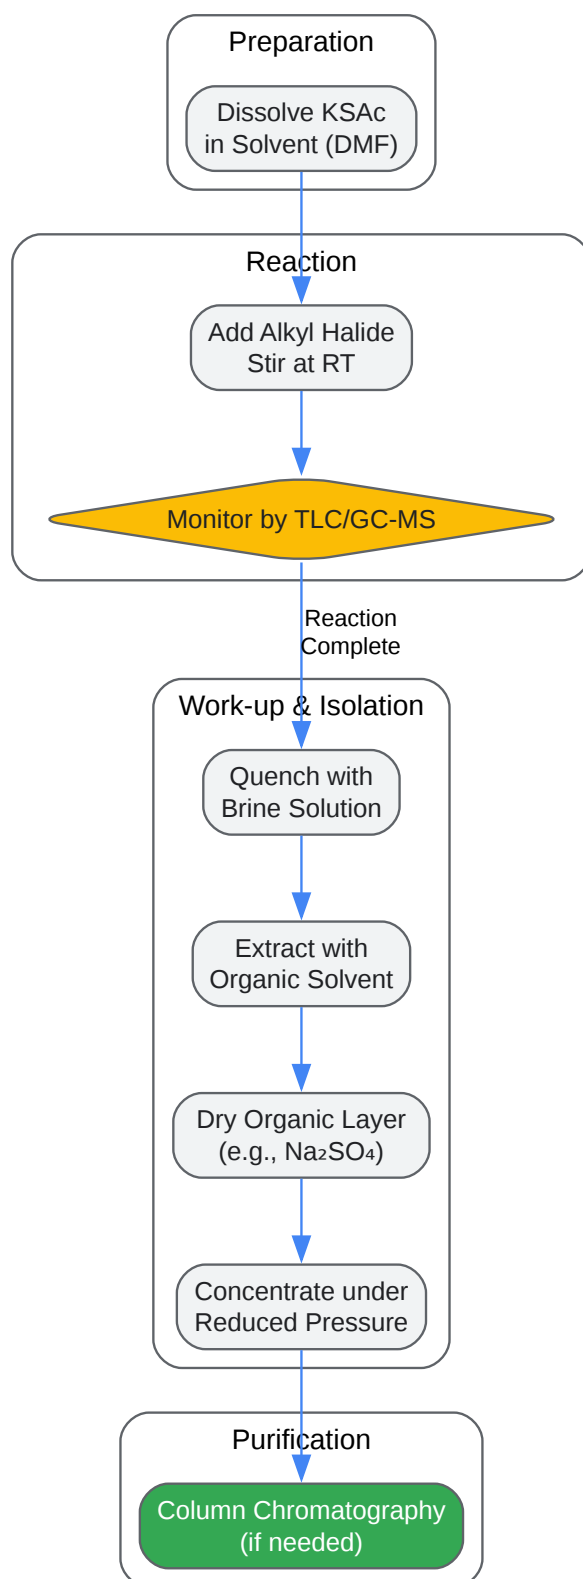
Preparation

Dissolve KSAc in Solvent (DMF)

Reaction

Add Alkyl Halide Stir at RT

Monitor by TLC/GC-MS

Reaction Complete

Work-up & Isolation

Quench with Brine Solution

Extract with Organic Solvent

Dry Organic Layer (e.g., $Na_2SO_4$)

Concentrate under Reduced Pressure

Purification

Column Chromatography (if needed)